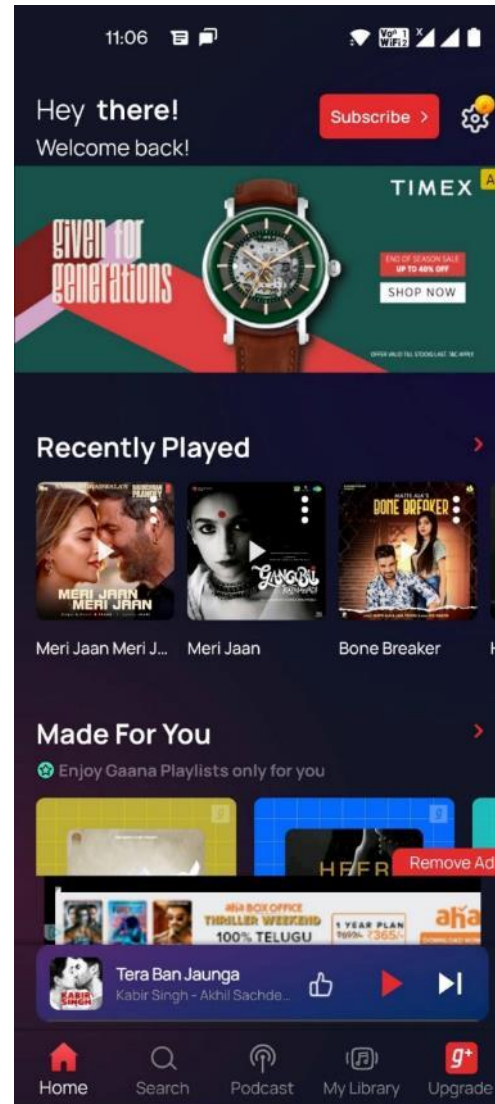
11:06

Hey **there!**
Welcome back!

Subscribe >

given for generations

TIMEX

END OF SEASON SALE
UP TO 40% OFF

SHOP NOW

OFFER VALID TILL STOCKS LAST. T&C APPLY

Recently Played

MERI JAAN MERI JAAN

Gangubai Kathiawadi

BONE BREAKER

Meri Jaan Meri J... Meri Jaan Bone Breaker

Made For You

Enjoy Gaana Playlists only for you

Remove Ad

aha BOX OFFICE
THRILLER WEEKEND
100% TELUGU

1 YEAR PLAN
₹365

aha

Tera Ban Jaunga
Kabir Singh - Akhil Sachde...

Home Search Podcast My Library Upgrade